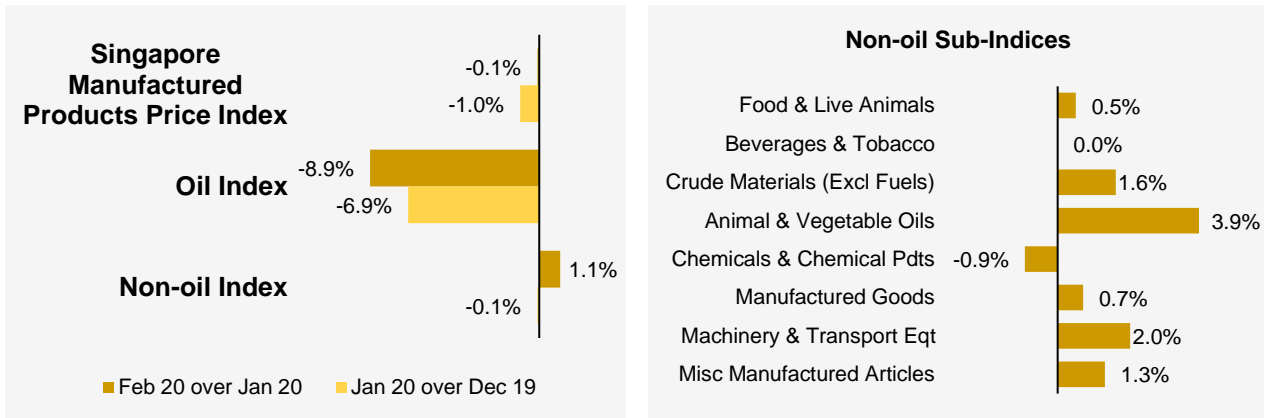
Singapore Manufactured Products Price Index

-0.1%

-1.0%

Oil Index

-8.9%

-6.9%

Non-oil Index

1.1%

-0.1%

Feb 20 over Jan 20
Jan 20 over Dec 19

Non-oil Sub-Indices

| | |
|---|---|
| Food & Live Animals | 0.5% |
| Beverages & Tobacco | 0.0% |
| Crude Materials (Excl Fuels) | 1.6% |
| Animal & Vegetable Oils | 3.9% |
| Chemicals & Chemical Pdts | -0.9% |
| Manufactured Goods | 0.7% |
| Machinery & Transport Eqt | 2.0% |
| Misc Manufactured Articles | 1.3% |